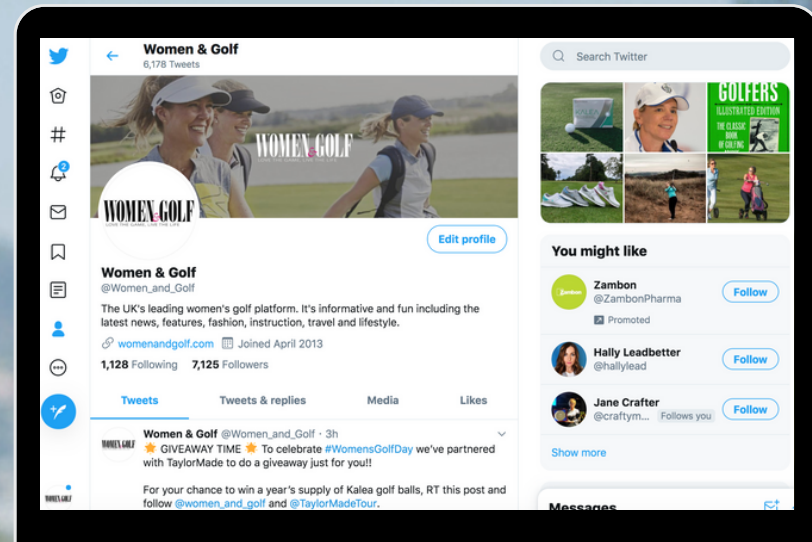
Women & Golf
6,178 Tweets

WOMEN&GOLF
LOVE THE GAME, LIVE THE LIFE

WOMEN&GOLF
LOVE THE GAME, LIVE THE LIFE

Edit profile

Women & Golf
@Women_and_Golf

The UK's leading women's golf platform. It's informative and fun including the latest news, features, fashion, instruction, travel and lifestyle.

womenandgolf.com Joined April 2013

1,128 Following 7,125 Followers

Tweets Tweets & replies Media Likes

Women & Golf @Women_and_Golf · 3h
GIVEAWAY TIME To celebrate #WomensGolfDay we've partnered with TaylorMade to do a giveaway just for you!!

For your chance to win a year's supply of Kalea golf balls, RT this post and follow @women_and_golf and @TaylorMadeTour.

Search Twitter

GOLFERS
ILLUSTRATED EDITION
THE CLASSIC BOOK OF GOLFING

You might like

Zambon
@ZambonPharma
Promoted
Follow

Hally Leadbetter
@hallylead
Follow

Jane Crafter
@craftym...
Follows you
Follow

Show more

Messages

2